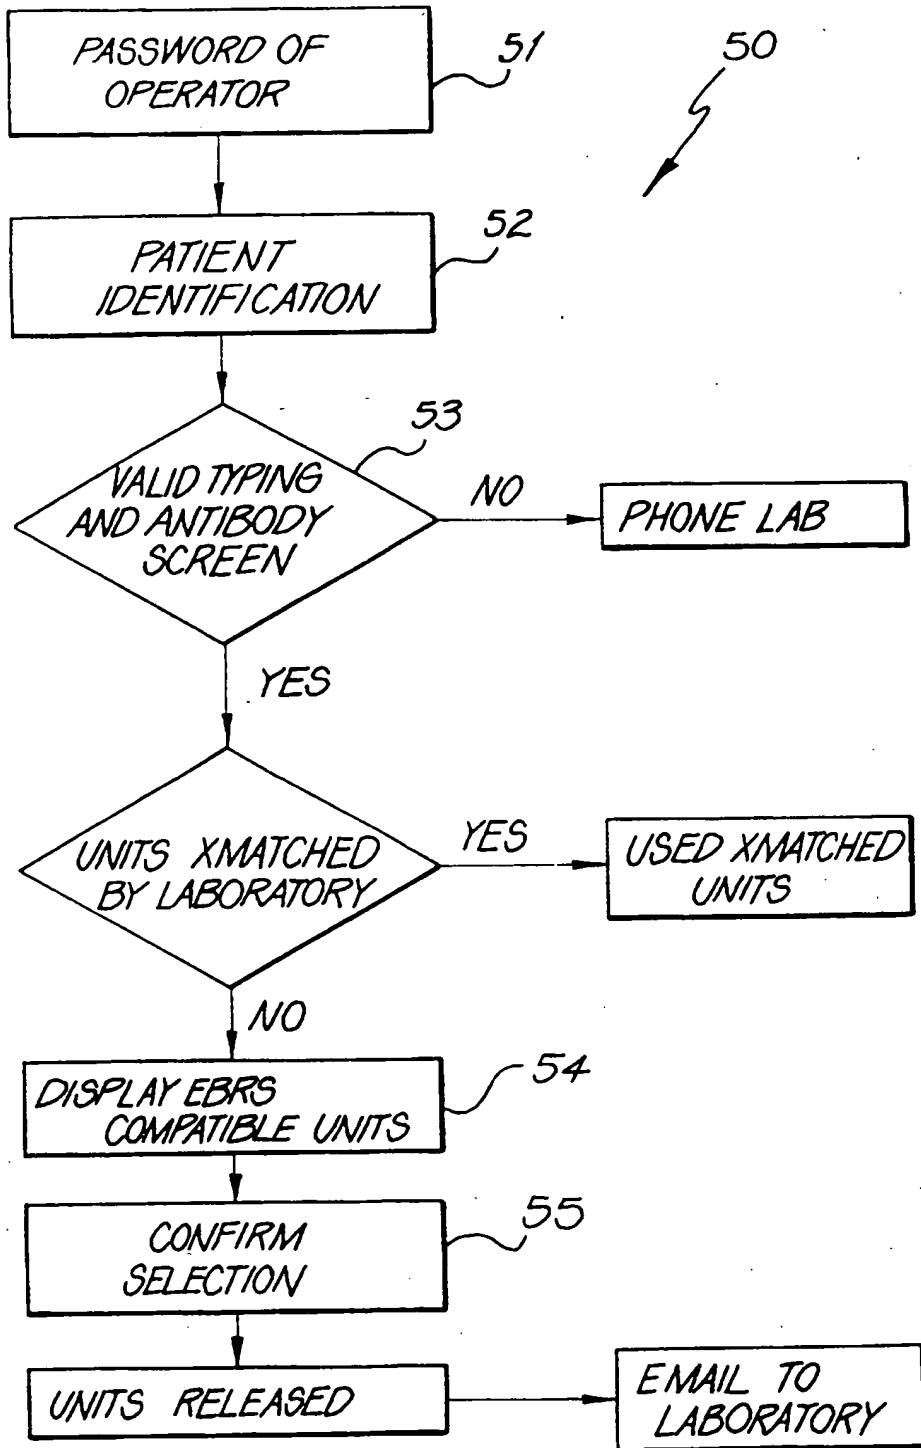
PASSWORD OF OPERATOR

51

50

PATIENT IDENTIFICATION

52

53

VALID TYPING AND ANTIBODY SCREEN

NO

PHONE LAB

YES

UNITS XMATCHED BY LABORATORY

YES

USED XMATCHED UNITS

NO

DISPLAY EBRS COMPATIBLE UNITS

54

CONFIRM SELECTION

55

UNITS RELEASED

EMAIL TO LABORATORY